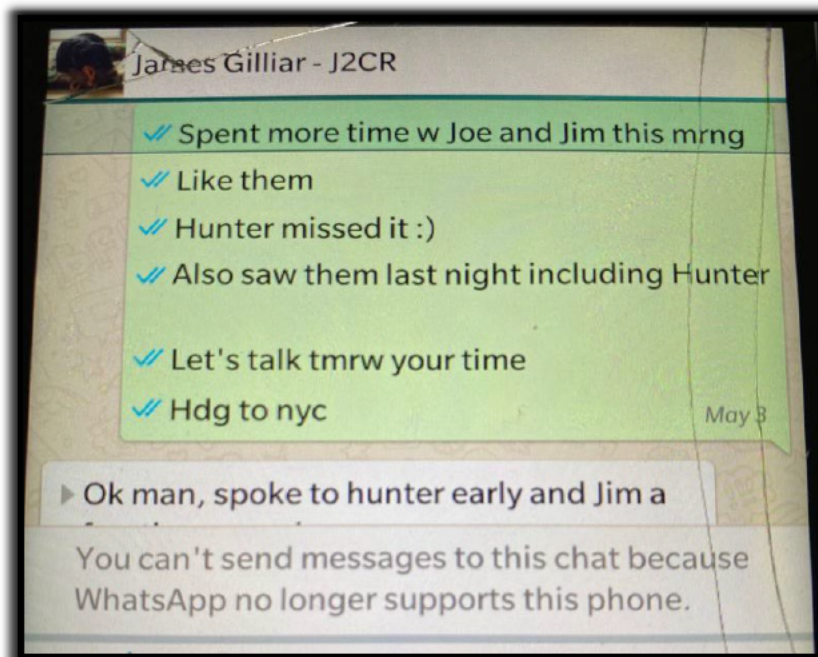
James Gilliar - J2CR

Spent more time w Joe and Jim this mrng

Like them

Hunter missed it :)

Also saw them last night including Hunter

Let's talk tmrw your time

Hdg to nyc

May 3

Ok man, spoke to hunter early and Jim a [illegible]

You can't send messages to this chat because WhatsApp no longer supports this phone.